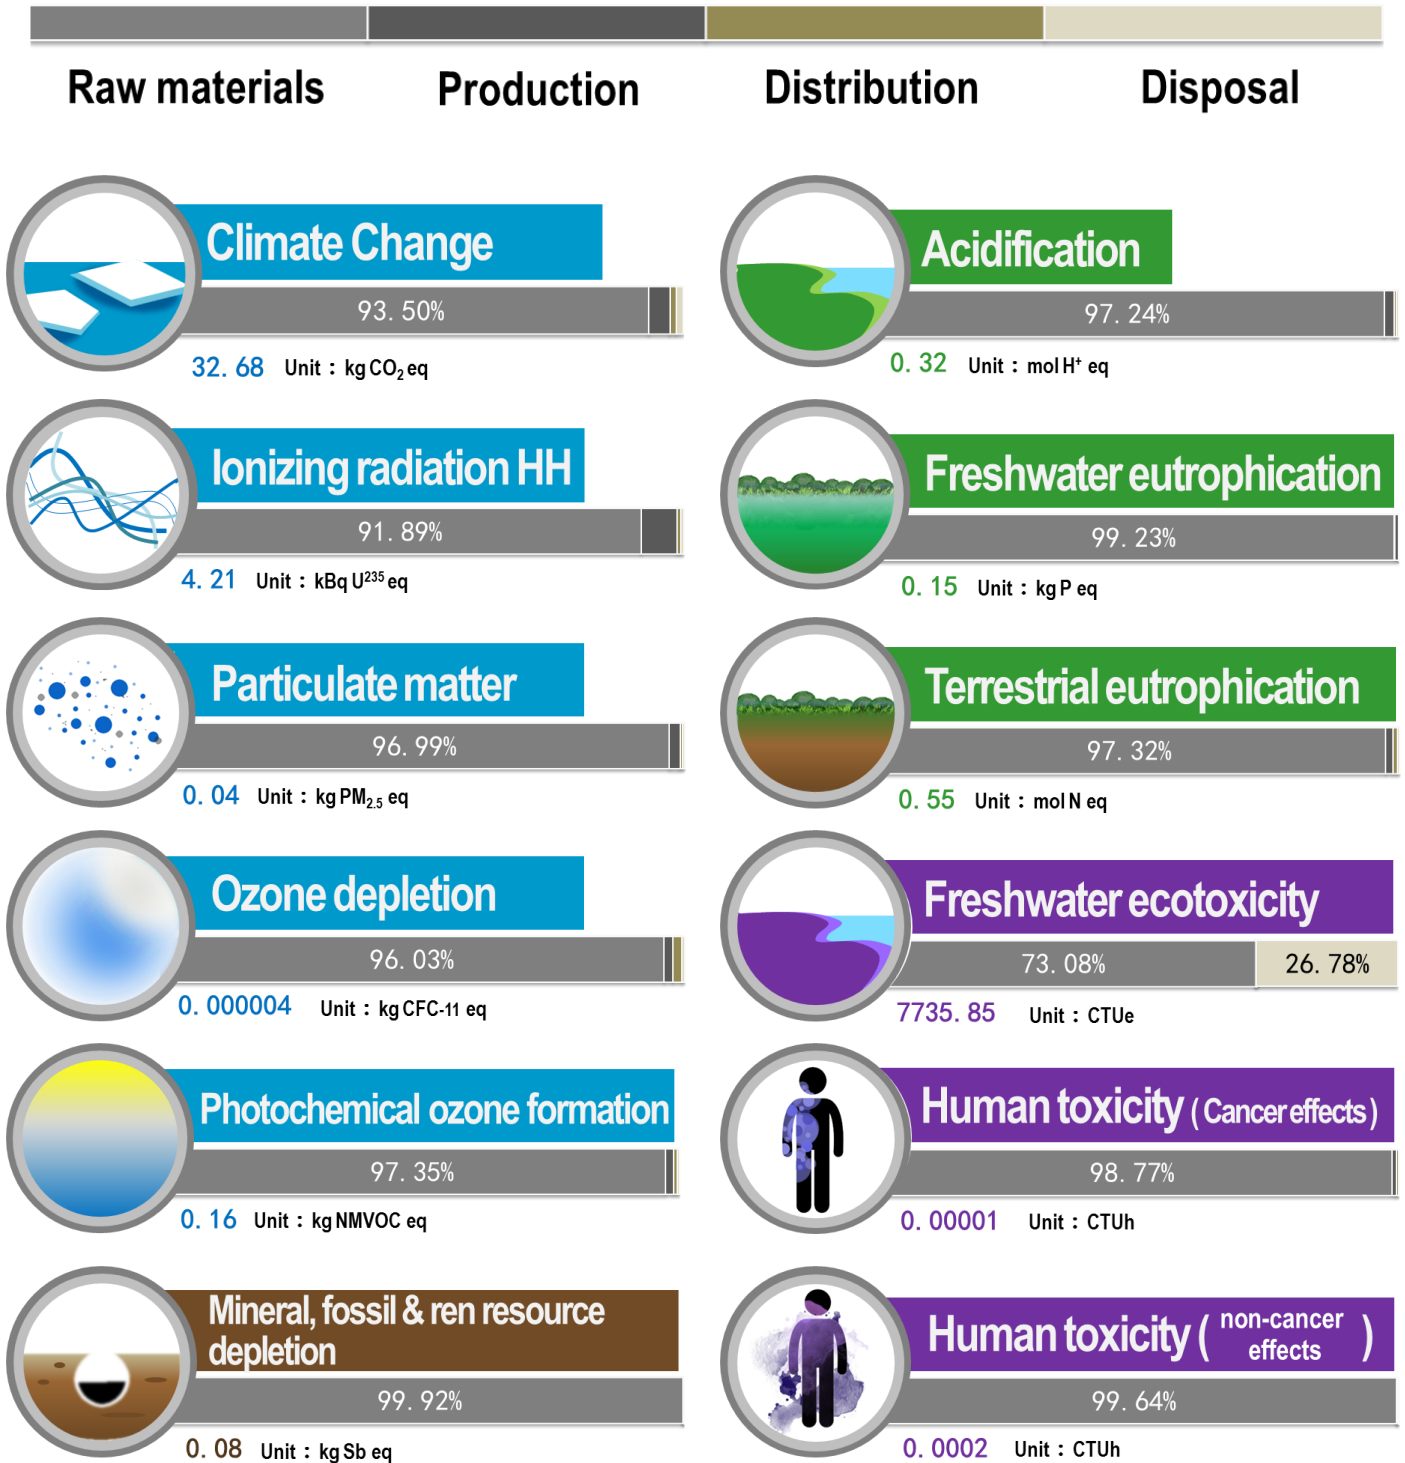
Raw materials Production Distribution Disposal

Climate Change
93. 50%
32. 68 Unit：kg $CO_2$ eq

Ionizing radiation HH
91. 89%
4. 21 Unit：kBq $U^{235}$ eq

Particulate matter
96. 99%
0. 04 Unit：kg $PM_{2.5}$ eq

Ozone depletion
96. 03%
0. 000004 Unit：kg CFC-11 eq

Photochemical ozone formation
97. 35%
0. 16 Unit：kg NMVOC eq

Mineral, fossil & ren resource depletion
99. 92%
0. 08 Unit：kg Sb eq

Acidification
97. 24%
0. 32 Unit：mol $H^+$ eq

Freshwater eutrophication
99. 23%
0. 15 Unit：kg P eq

Terrestrial eutrophication
97. 32%
0. 55 Unit：mol N eq

Freshwater ecotoxicity
73. 08% 26. 78%
7735. 85 Unit：CTUe

Human toxicity (Cancer effects)
98. 77%
0. 00001 Unit：CTUh

Human toxicity ( non-cancer effects )
99. 64%
0. 0002 Unit：CTUh